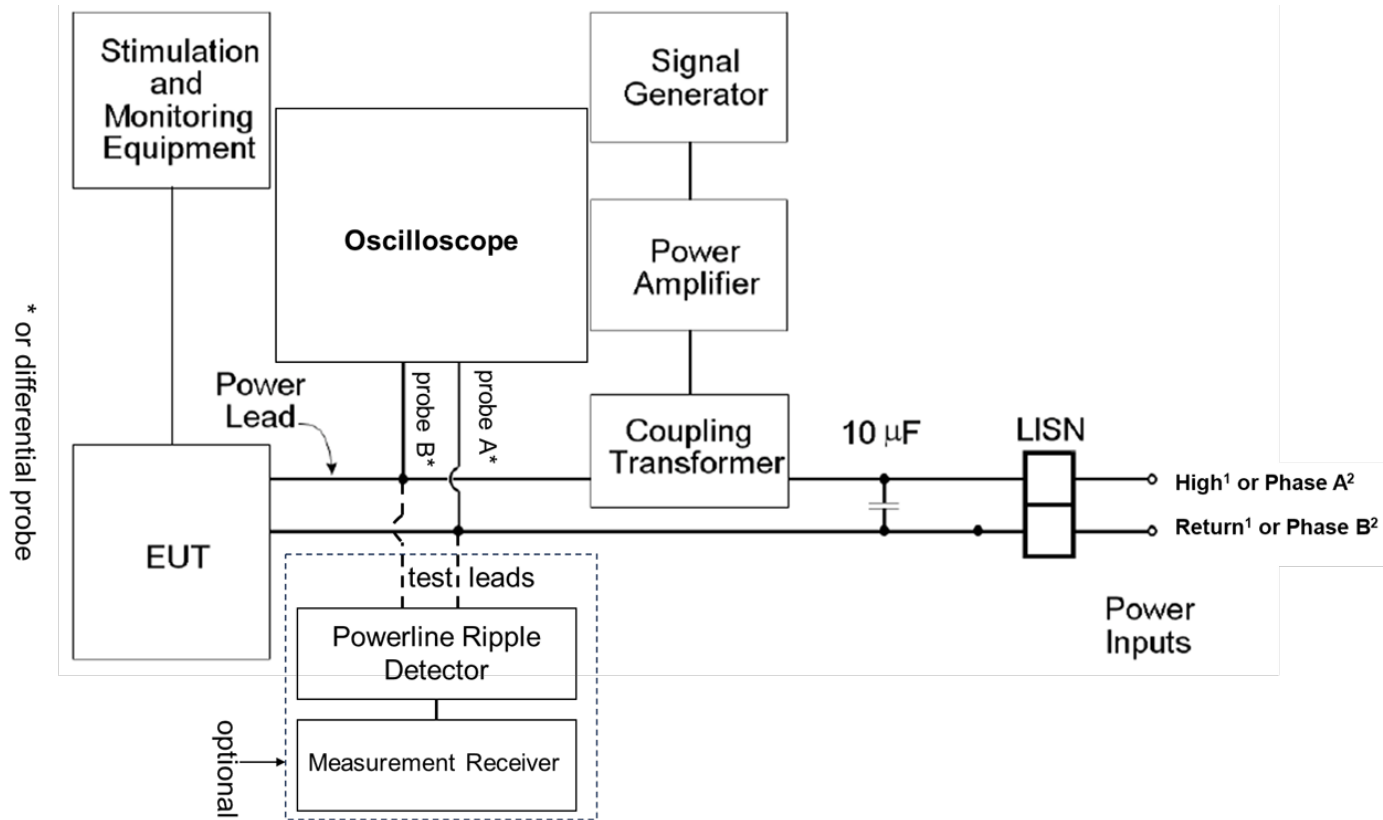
* or differential probe

Stimulation and Monitoring Equipment

Oscilloscope

Signal Generator

Power Amplifier

Power Lead

probe B*

probe A*

Coupling Transformer

10 $\mu$F

LISN

High$^1$ or Phase A$^2$

Return$^1$ or Phase B$^2$

EUT

test leads

Powerline Ripple Detector

Measurement Receiver

optional

Power Inputs